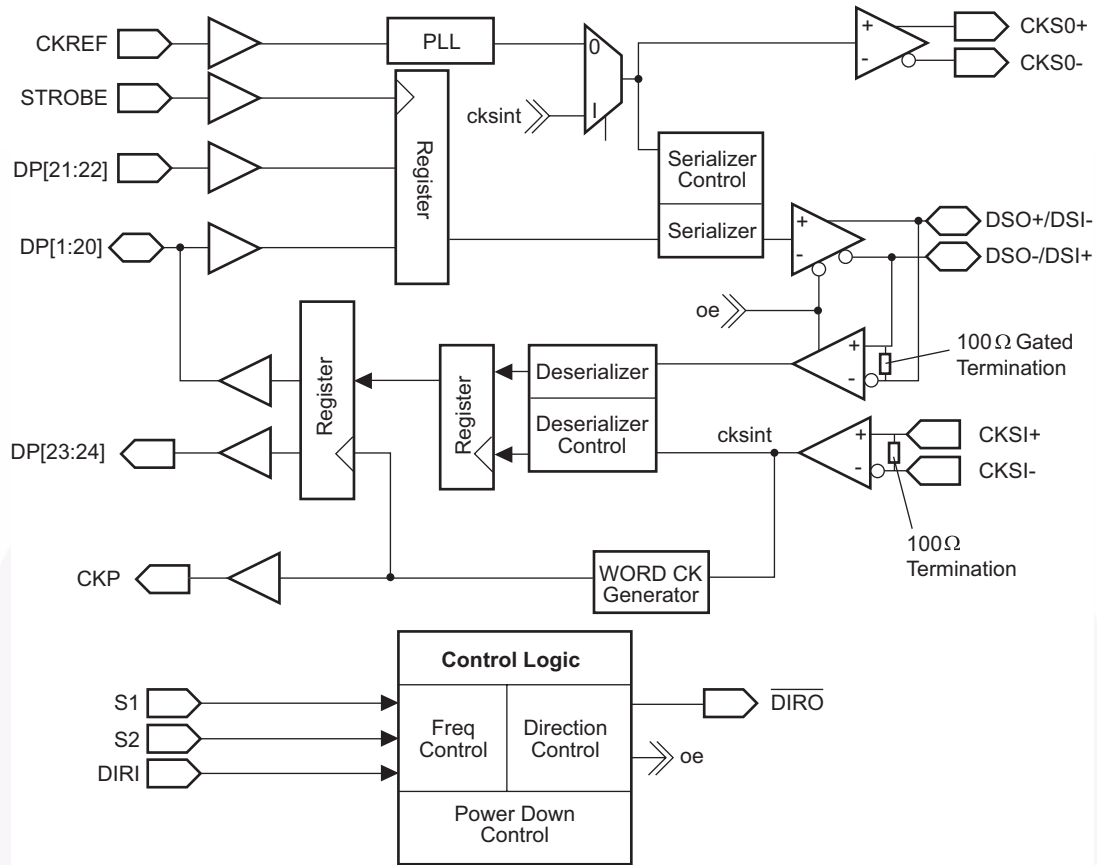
CKREF

PLL

0

CKS0+

CKS0-

STROBE

cksint

I

Register

DP[21:22]

Serializer Control

Serializer

DP[1:20]

DSO+/DSI-

DSO-/DSI+

oe

100 Ω Gated Termination

Register

Register

Deserializer

Deserializer Control

cksint

CKSI+

CKSI-

DP[23:24]

100Ω Termination

CKP

WORD CK Generator

Control Logic

S1

S2

DIRI

Freq Control

Direction Control

$\overline{DIRO}$

oe

Power Down Control